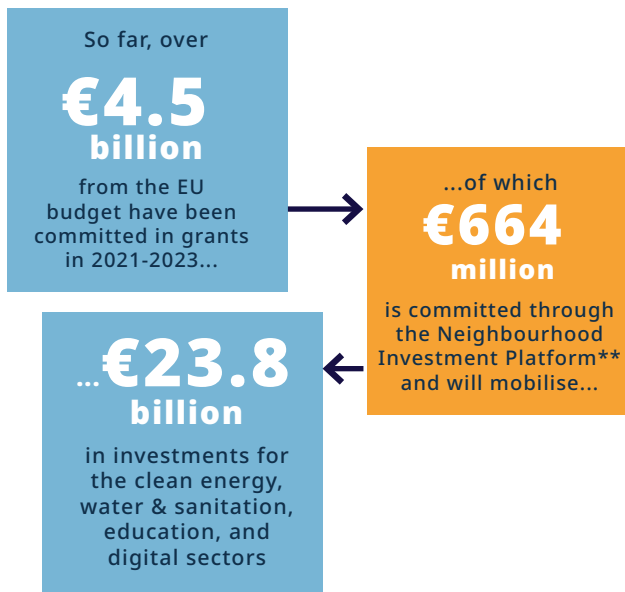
So far, over

€4.5 billion

from the EU budget have been committed in grants in 2021-2023...

...of which

€664 million

is committed through the Neighbourhood Investment Platform** and will mobilise...

...€23.8 billion

in investments for the clean energy, water & sanitation, education, and digital sectors